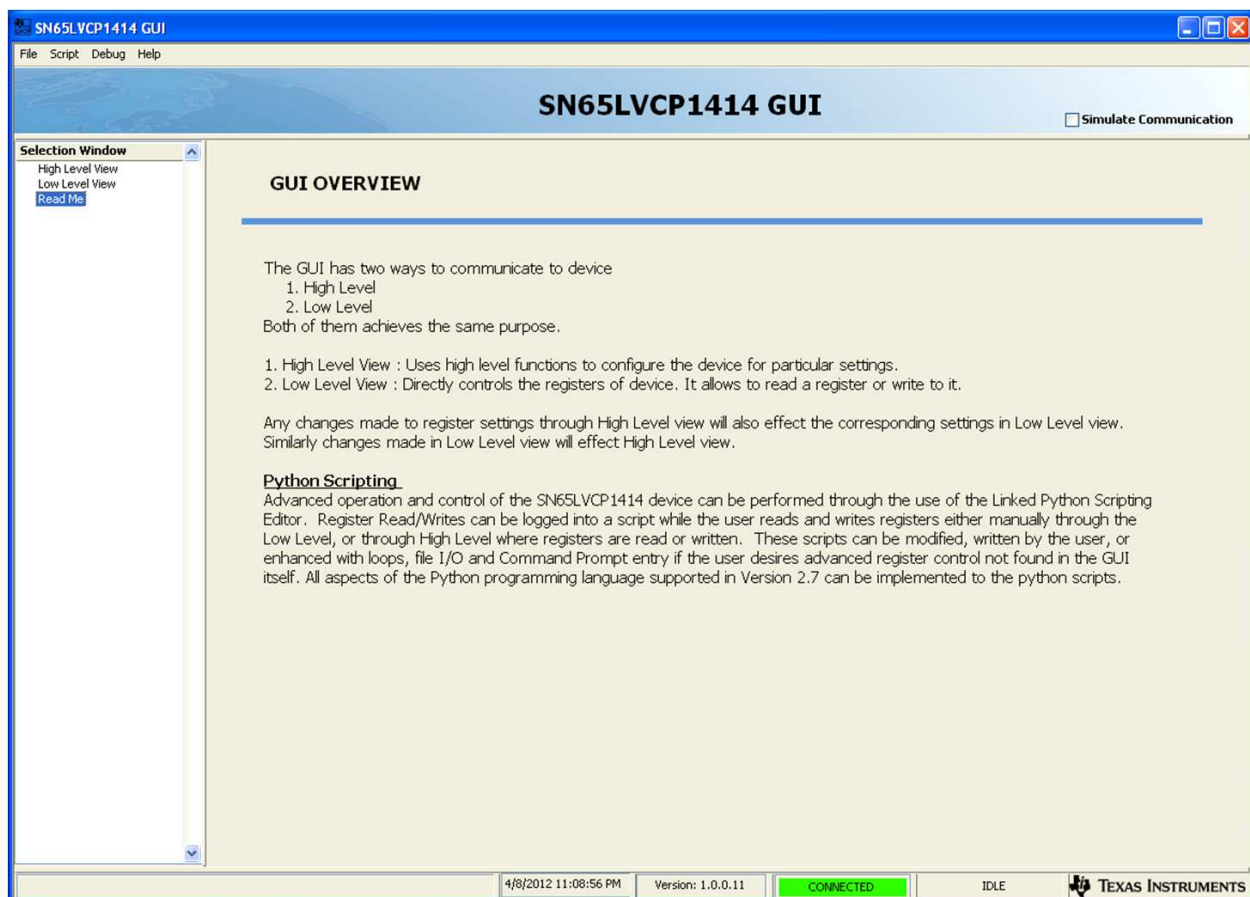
SN65LVCP1414 GUI

File Script Debug Help

SN65LVCP1414 GUI

Simulate Communication

Selection Window
High Level View
Low Level View
Read Me

GUI OVERVIEW

The GUI has two ways to communicate to device
1. High Level
2. Low Level
Both of them achieves the same purpose.

1. High Level View : Uses high level functions to configure the device for particular settings.
2. Low Level View : Directly controls the registers of device. It allows to read a register or write to it.

Any changes made to register settings through High Level view will also effect the corresponding settings in Low Level view. Similarly changes made in Low Level view will effect High Level view.

Python Scripting
Advanced operation and control of the SN65LVCP1414 device can be performed through the use of the Linked Python Scripting Editor. Register Read/Writes can be logged into a script while the user reads and writes registers either manually through the Low Level, or through High Level where registers are read or written. These scripts can be modified, written by the user, or enhanced with loops, file I/O and Command Prompt entry if the user desires advanced register control not found in the GUI itself. All aspects of the Python programming language supported in Version 2.7 can be implemented to the python scripts.

4/8/2012 11:08:56 PM | Version: 1.0.0.11 | CONNECTED | IDLE | TEXAS INSTRUMENTS